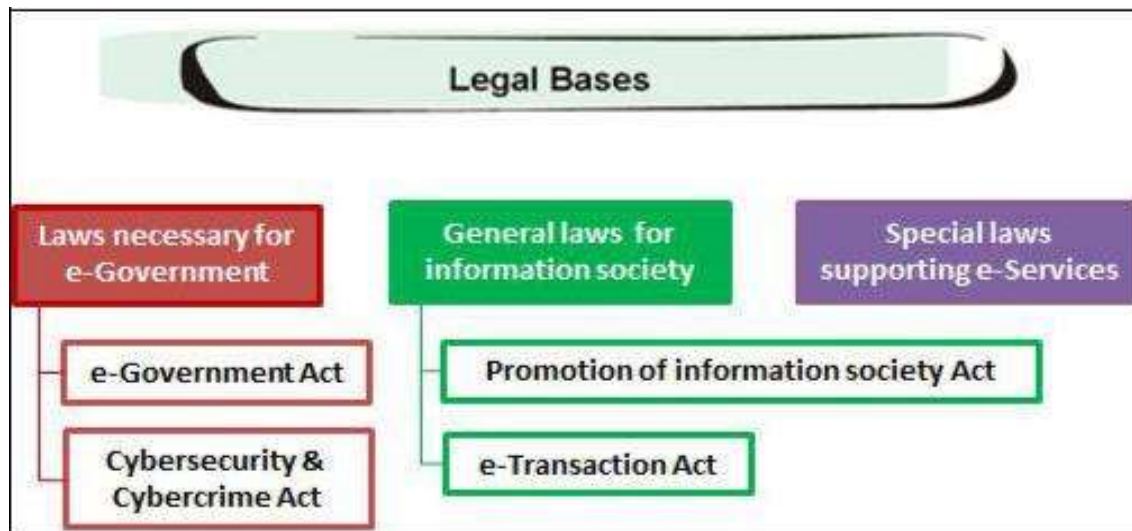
Legal Bases

Laws necessary for e-Government

e-Government Act

Cybersecurity & Cybercrime Act

General laws for information society

Promotion of information society Act

e-Transaction Act

Special laws supporting e-Services